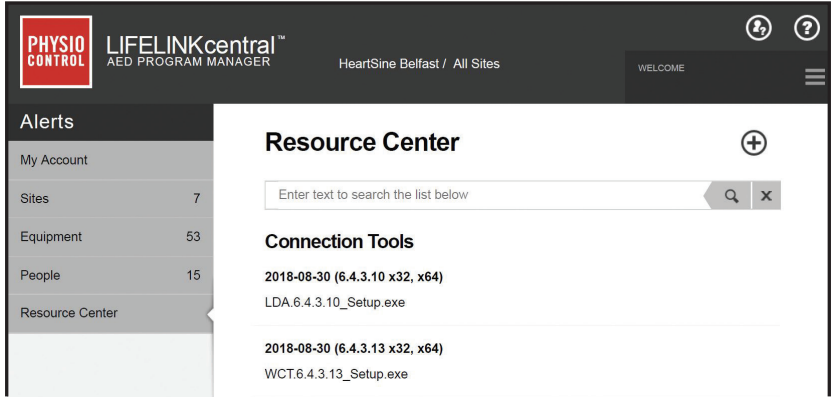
PHYSIO CONTROL

LIFELINKcentral™
AED PROGRAM MANAGER

HeartSine Belfast / All Sites

WELCOME

Alerts

My Account

Sites 7

Equipment 53

People 15

Resource Center

Resource Center

Enter text to search the list below

Connection Tools

2018-08-30 (6.4.3.10 x32, x64)

LDA.6.4.3.10_Setup.exe

2018-08-30 (6.4.3.13 x32, x64)

WCT.6.4.3.13_Setup.exe